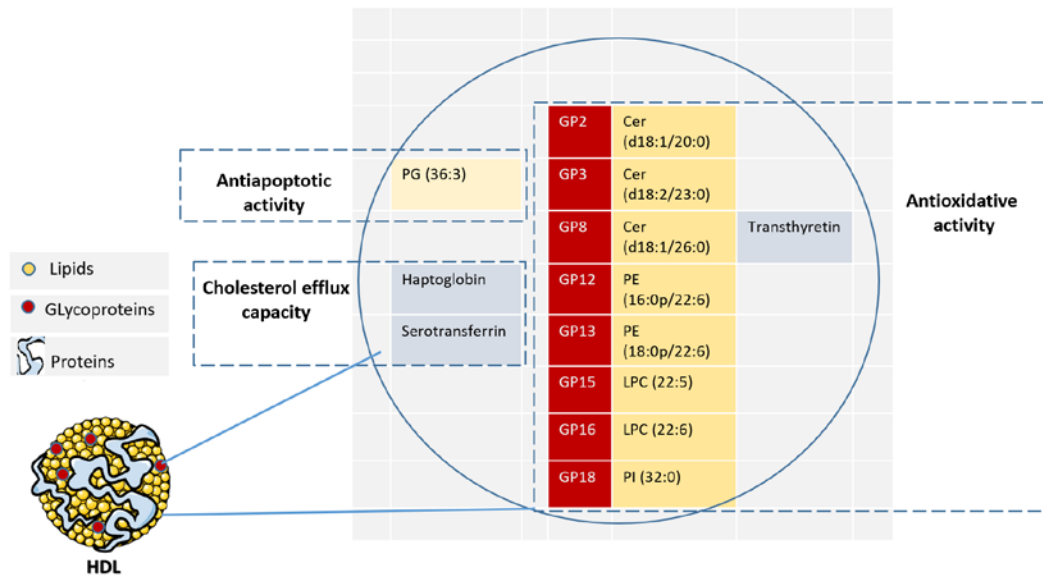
Lipids

GLycoproteins

Proteins

HDL

Antiapoptotic activity

PG (36:3)

Cholesterol efflux capacity

Haptoglobin

Serotransferrin

GP2 Cer (d18:1/20:0)

GP3 Cer (d18:2/23:0)

GP8 Cer (d18:1/26:0)

GP12 PE (16:0p/22:6)

GP13 PE (18:0p/22:6)

GP15 LPC (22:5)

GP16 LPC (22:6)

GP18 PI (32:0)

Transthyretin

Antioxidative activity